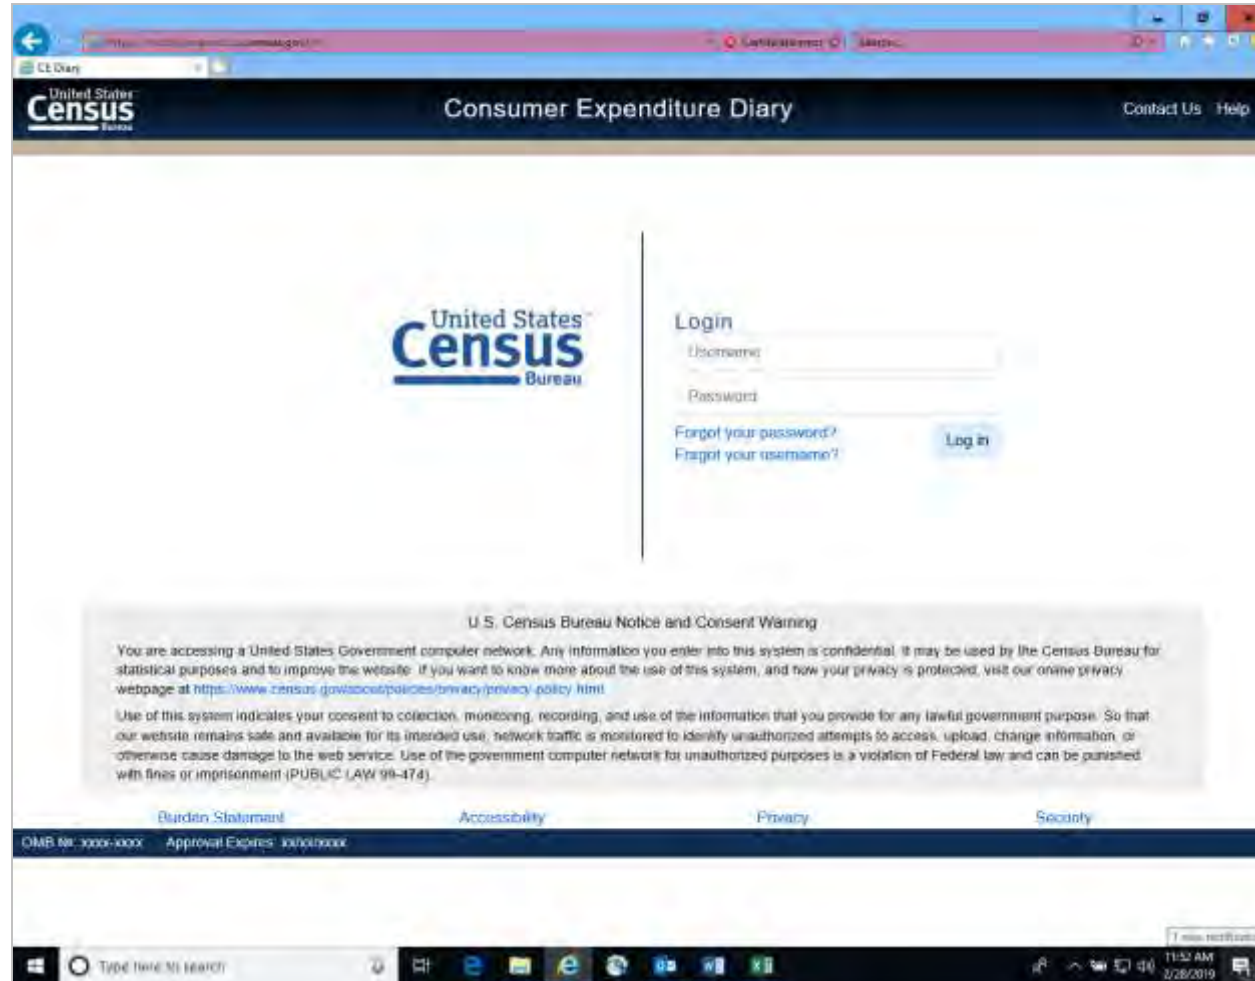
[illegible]

CE Diary

United States Census Bureau

Consumer Expenditure Diary

Contact Us Help

United States Census Bureau

Login

Username

Password

Forgot your password?
Forgot your username?

Log in

U.S. Census Bureau Notice and Consent Warning

You are accessing a United States Government computer network. Any information you enter into this system is confidential. It may be used by the Census Bureau for statistical purposes and to improve the website. If you want to know more about the use of this system, and how your privacy is protected, visit our online privacy webpage at https://www.census.gov/about/policies/privacy/privacy-policy.html.

Use of this system indicates your consent to collection, monitoring, recording, and use of the information that you provide for any lawful government purpose. So that our website remains safe and available for its intended use, network traffic is monitored to identify unauthorized attempts to access, upload, change information, or otherwise cause damage to the web service. Use of the government computer network for unauthorized purposes is a violation of Federal law and can be punished with fines or imprisonment (PUBLIC LAW 99-474).

Burden Statement Accessibility Privacy Security

OMB No: xxxx-xxxx Approval Expires: xx/xx/xxxx

Type here to search

11:52 AM
2/28/2019